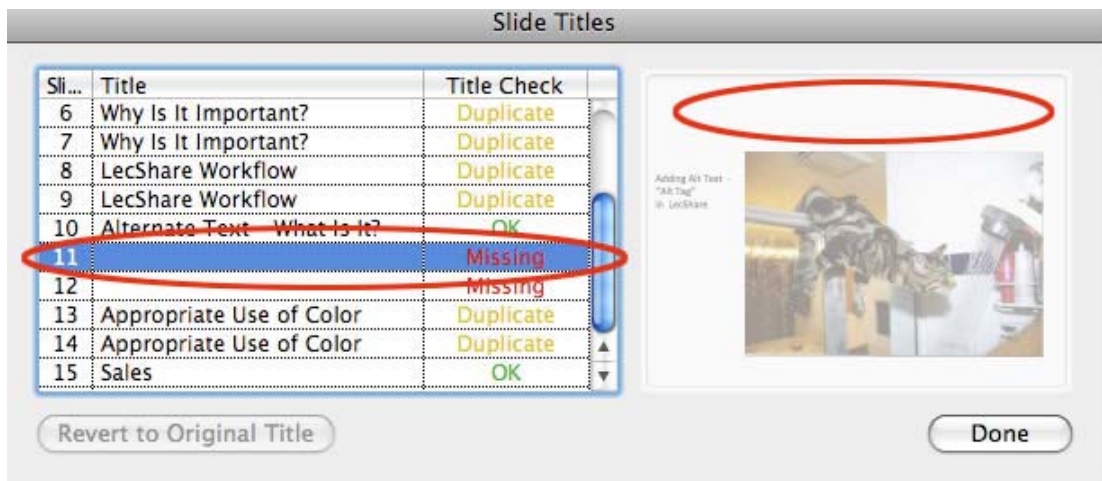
Slide Titles

| Sli... | Title | Title Check |
|---|---|---|
| 6 | Why Is It Important? | Duplicate |
| 7 | Why Is It Important? | Duplicate |
| 8 | LecShare Workflow | Duplicate |
| 9 | LecShare Workflow | Duplicate |
| 10 | Alternate Text – What Is It? | OK |
| 11 | | Missing |
| 12 | | Missing |
| 13 | Appropriate Use of Color | Duplicate |
| 14 | Appropriate Use of Color | Duplicate |
| 15 | Sales | OK |

Adding Alt Text – "Alt Tag" in LecShare

Revert to Original Title

Done